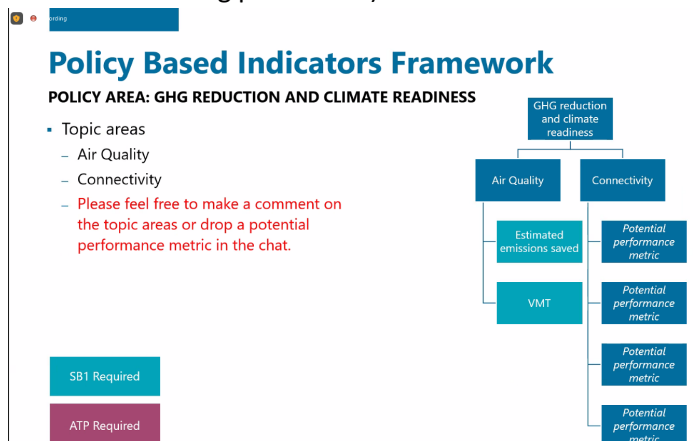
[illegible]ording

Policy Based Indicators Framework

POLICY AREA: GHG REDUCTION AND CLIMATE READINESS

▪ Topic areas
– Air Quality
– Connectivity
– Please feel free to make a comment on the topic areas or drop a potential performance metric in the chat.

GHG reduction and climate readiness

Air Quality

Connectivity

Estimated emissions saved

VMT

Potential performance metric

Potential performance metric

Potential performance metric

Potential performance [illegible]

SB1 Required

ATP Required